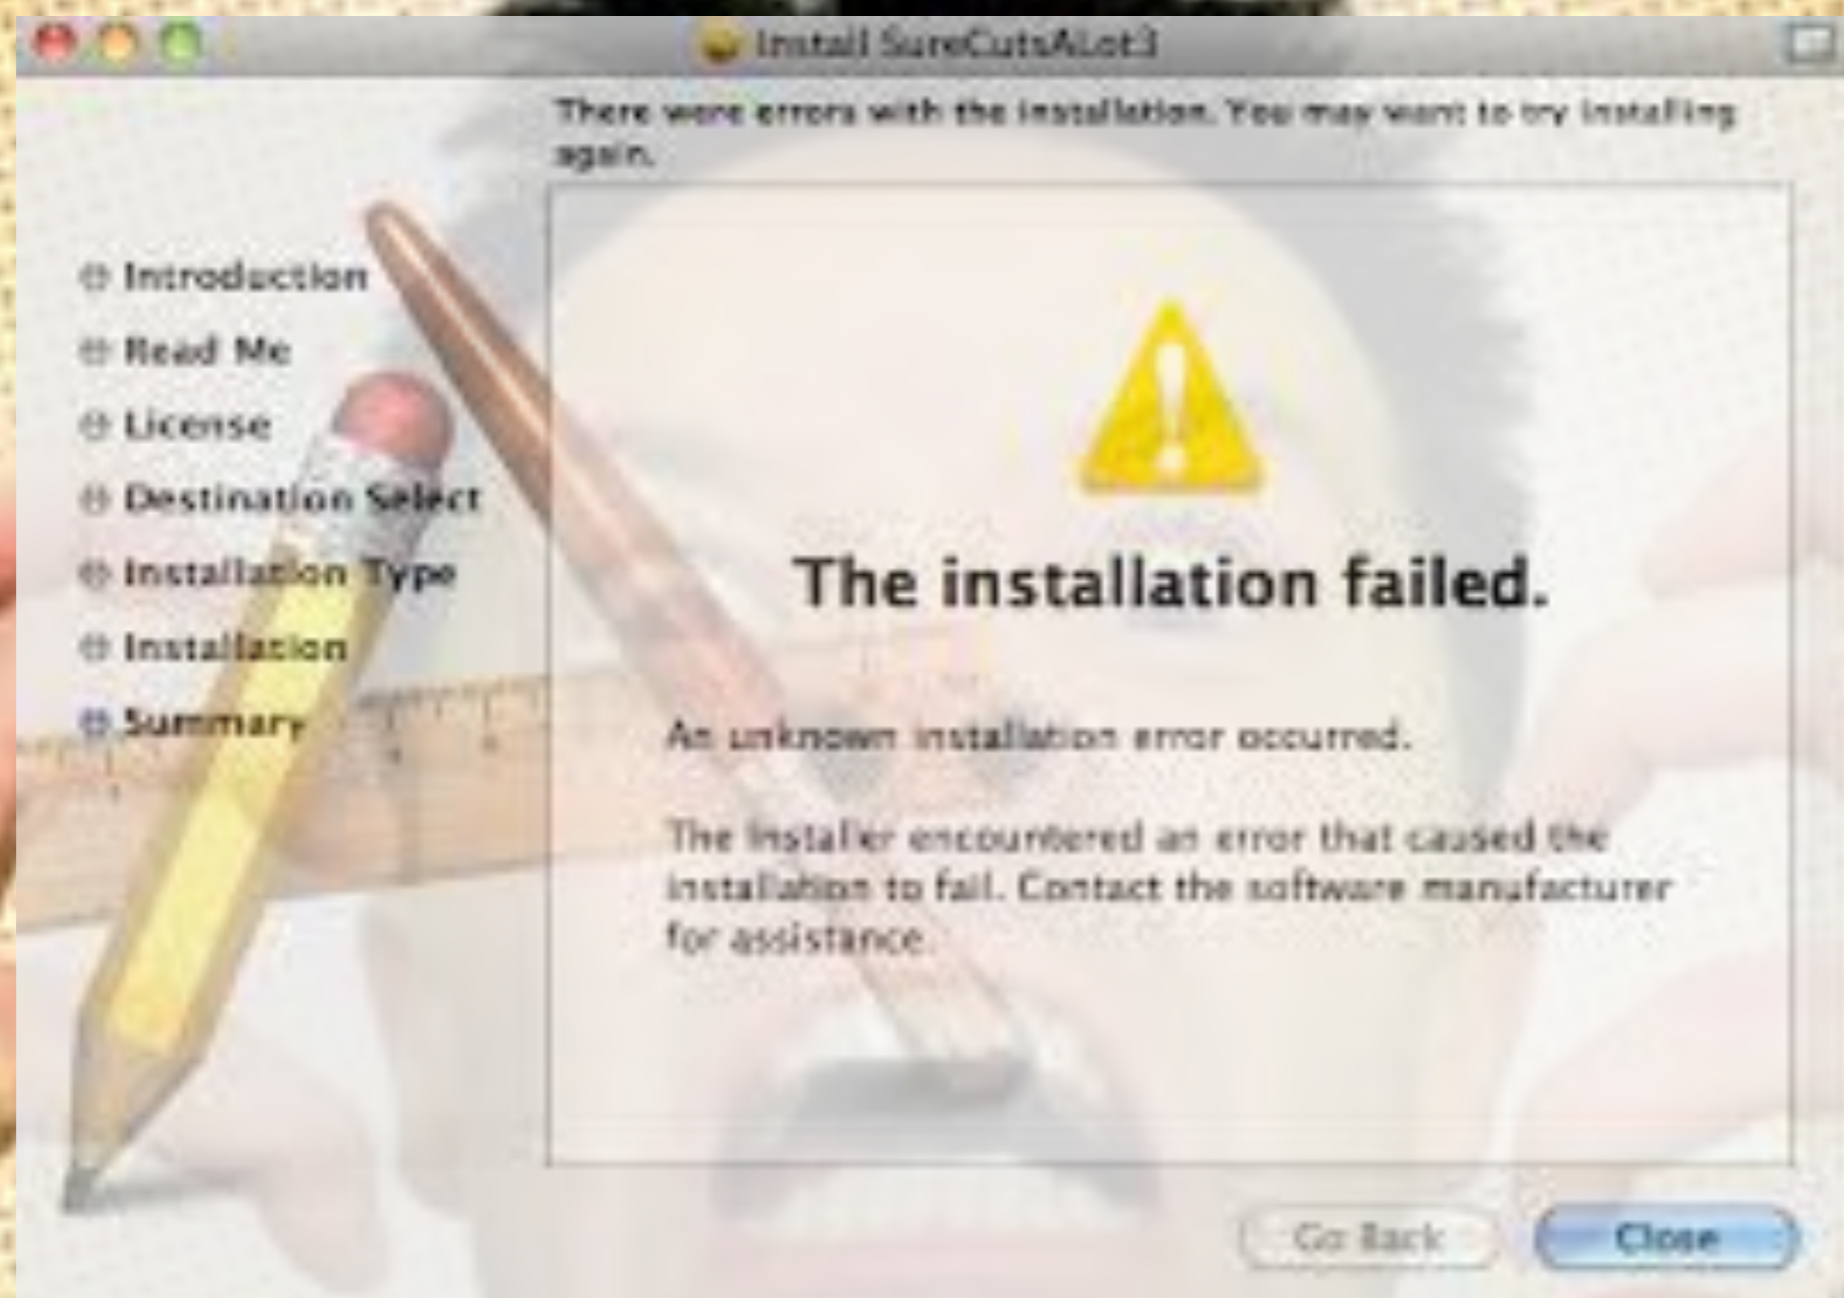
Install SureCutsALot3

There were errors with the installation. You may want to try installing again.

Introduction
Read Me
License
Destination Select
Installation Type
Installation
Summary

The installation failed.

An unknown installation error occurred.

The Installer encountered an error that caused the installation to fail. Contact the software manufacturer for assistance.

Go Back
Close